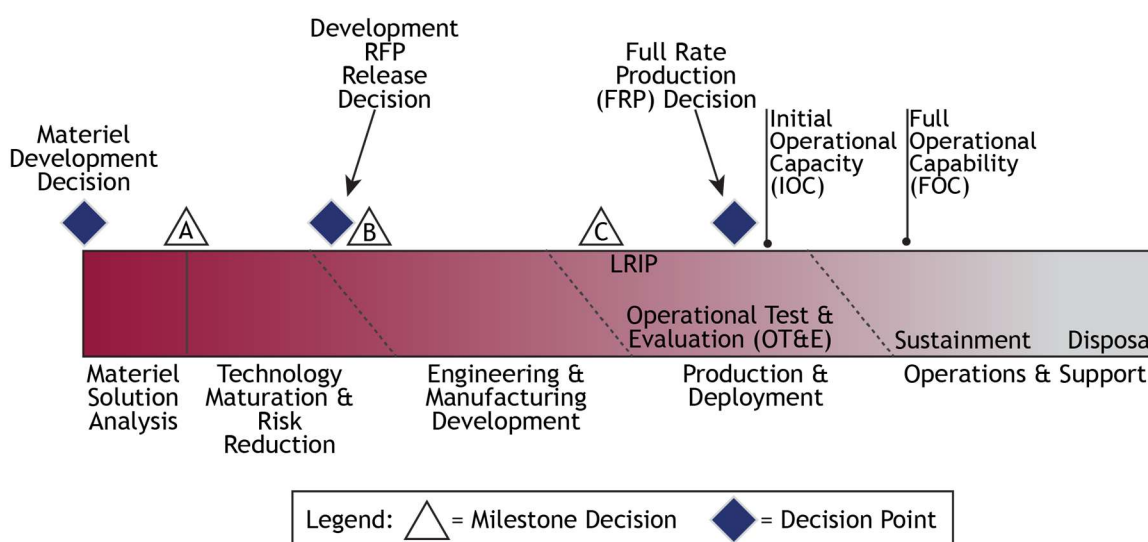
Materiel Development Decision

Development RFP Release Decision

Full Rate Production (FRP) Decision

Initial Operational Capacity (IOC)

Full Operational Capability (FOC)

A

B

C

LRIP

Operational Test & Evaluation (OT&E)

Sustainment

Disposa

Materiel Solution Analysis

Technology Maturation & Risk Reduction

Engineering & Manufacturing Development

Production & Deployment

Operations & Support

Legend: = Milestone Decision = Decision Point